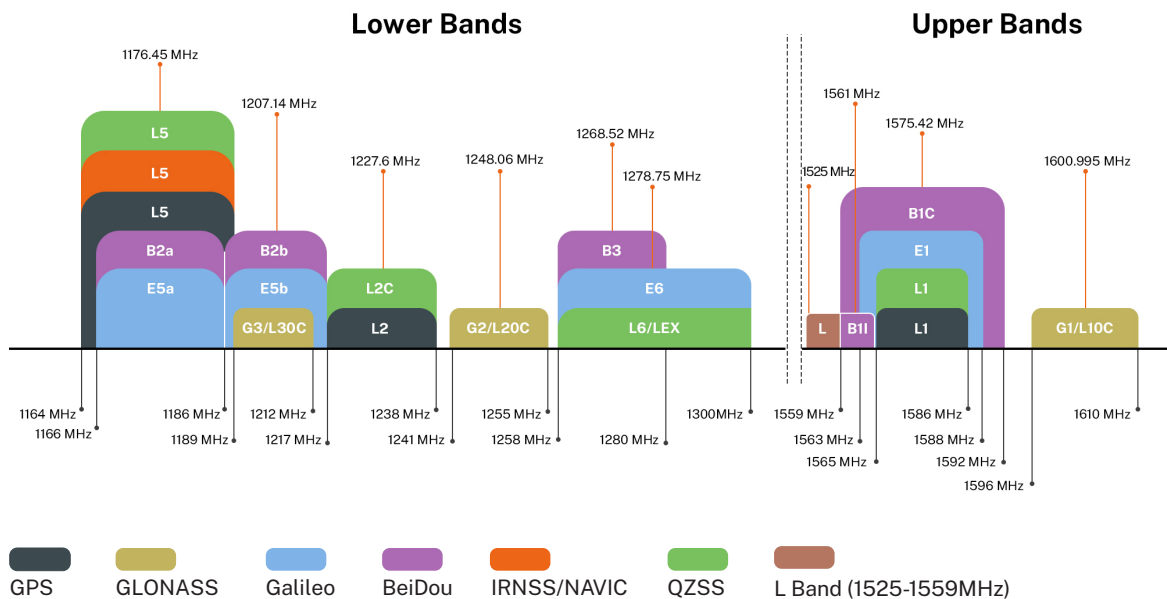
Lower Bands

Upper Bands

1176.45 MHz

1207.14 MHz

1227.6 MHz

1248.06 MHz

1268.52 MHz

1278.75 MHz

1561 MHz

1575.42 MHz

1525 MHz

1600.995 MHz

L5
L5
L5
B2a
E5a
B2b
E5b
G3/L30C
L2C
L2
G2/L20C
B3
E6
L6/LEX

B1C
E1
L1
L
B1I
L1
G1/L10C

1164 MHz
1166 MHz
1186 MHz
1189 MHz
1212 MHz
1217 MHz
1238 MHz
1241 MHz
1255 MHz
1258 MHz
1280 MHz
1300MHz

1559 MHz
1563 MHz
1565 MHz
1586 MHz
1588 MHz
1592 MHz
1596 MHz
1610 MHz

GPS
GLONASS
Galileo
BeiDou
IRNSS/NAVIC
QZSS
L Band (1525-1559MHz)